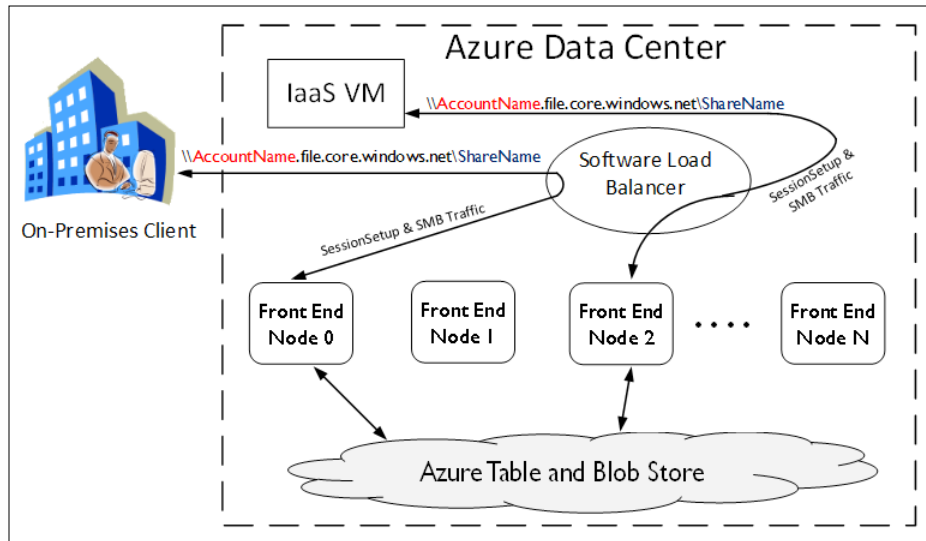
Azure Data Center

IaaS VM

\\AccountName.file.core.windows.net\ShareName

\\AccountName.file.core.windows.net\ShareName

Software Load Balancer

SessionSetup & SMB Traffic

SessionSetup & SMB Traffic

On-Premises Client

Front End Node 0

Front End Node 1

Front End Node 2

. . . .

Front End Node N

Azure Table and Blob Store